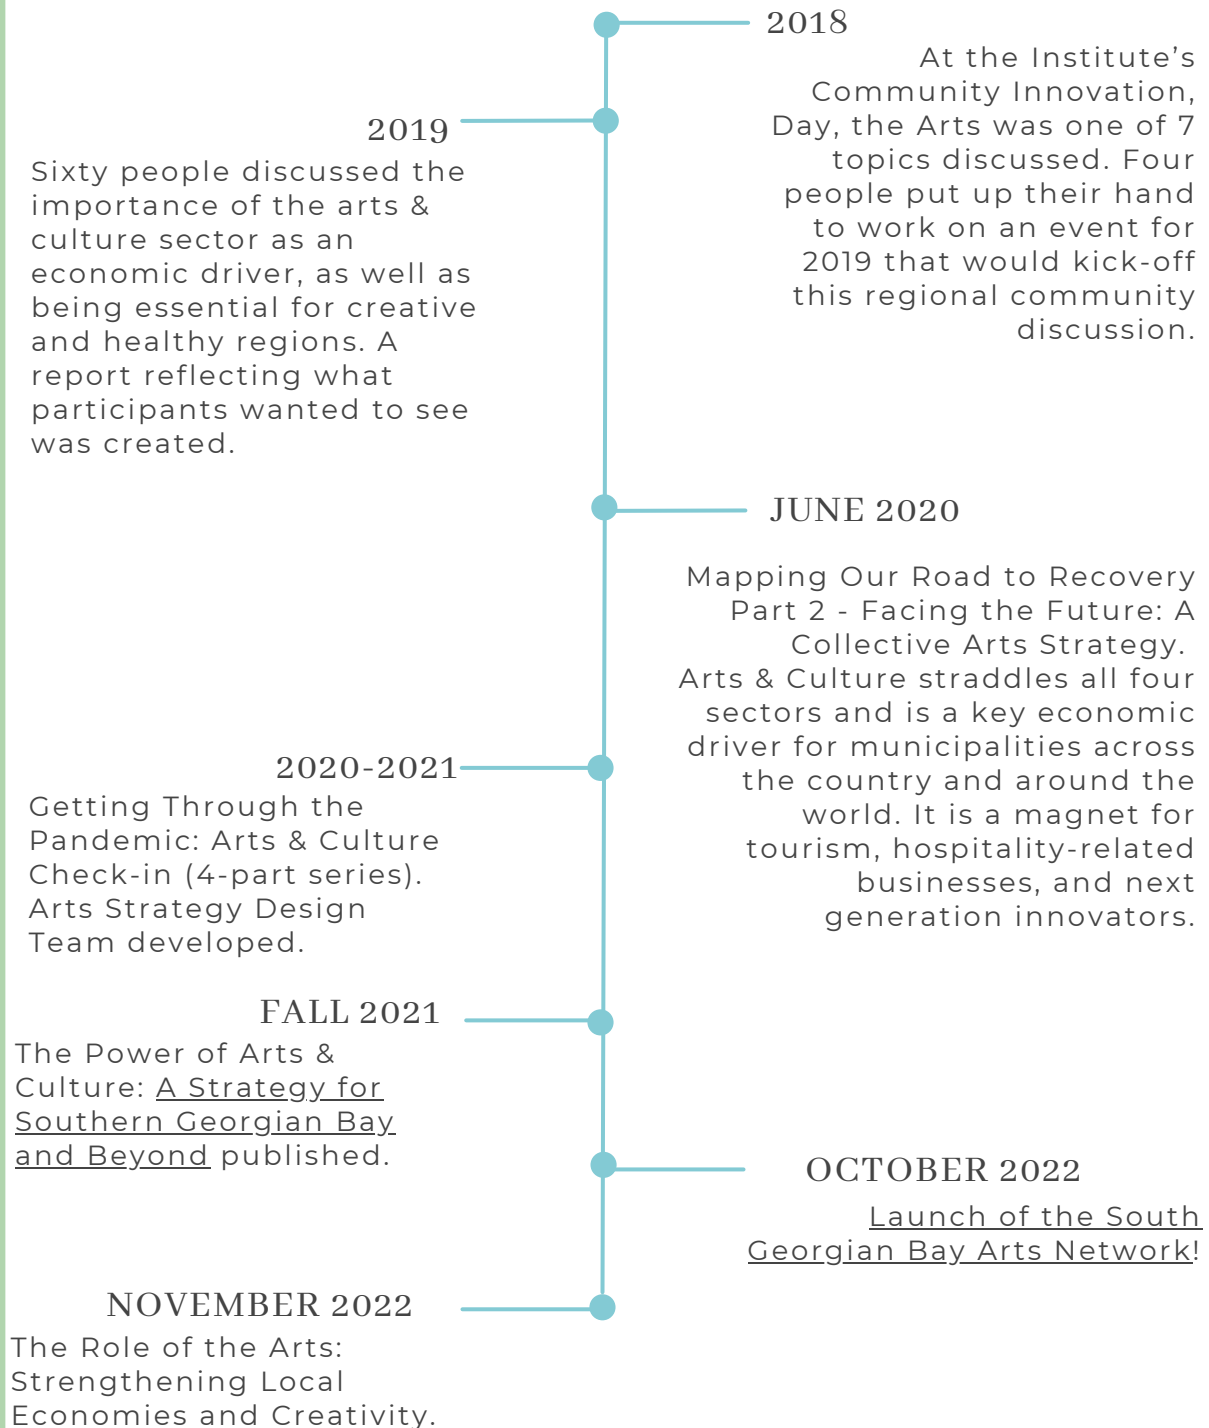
2018
At the Institute's Community Innovation, Day, the Arts was one of 7 topics discussed. Four people put up their hand to work on an event for 2019 that would kick-off this regional community discussion.

2019
Sixty people discussed the importance of the arts & culture sector as an economic driver, as well as being essential for creative and healthy regions. A report reflecting what participants wanted to see was created.

JUNE 2020
Mapping Our Road to Recovery Part 2 - Facing the Future: A Collective Arts Strategy. Arts & Culture straddles all four sectors and is a key economic driver for municipalities across the country and around the world. It is a magnet for tourism, hospitality-related businesses, and next generation innovators.

2020-2021
Getting Through the Pandemic: Arts & Culture Check-in (4-part series). Arts Strategy Design Team developed.

FALL 2021
The Power of Arts & Culture: A Strategy for Southern Georgian Bay and Beyond published.

OCTOBER 2022
Launch of the South Georgian Bay Arts Network!

NOVEMBER 2022
The Role of the Arts: Strengthening Local Economies and Creativity.